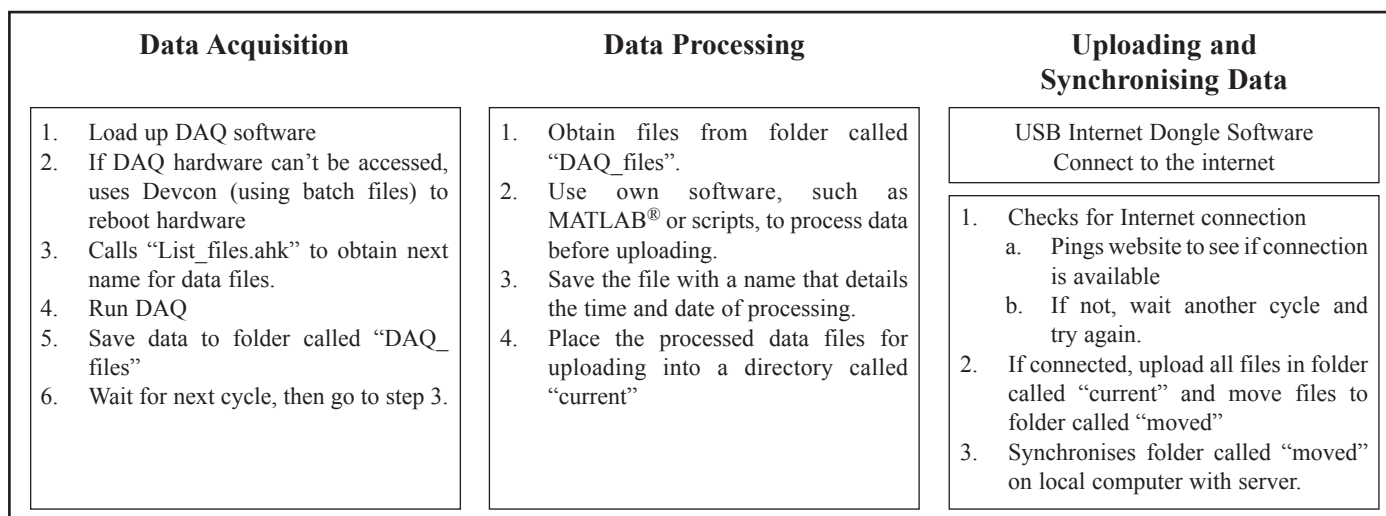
Data Acquisition

1. Load up DAQ software
2. If DAQ hardware can't be accessed, uses Devcon (using batch files) to reboot hardware
3. Calls "List_files.ahk" to obtain next name for data files.
4. Run DAQ
5. Save data to folder called "DAQ_files"
6. Wait for next cycle, then go to step 3.

Data Processing

1. Obtain files from folder called "DAQ_files".
2. Use own software, such as MATLAB® or scripts, to process data before uploading.
3. Save the file with a name that details the time and date of processing.
4. Place the processed data files for uploading into a directory called "current"

Uploading and Synchronising Data

USB Internet Dongle Software
Connect to the internet

1. Checks for Internet connection
a. Pings website to see if connection is available
b. If not, wait another cycle and try again.
2. If connected, upload all files in folder called "current" and move files to folder called "moved"
3. Synchronises folder called "moved" on local computer with server.